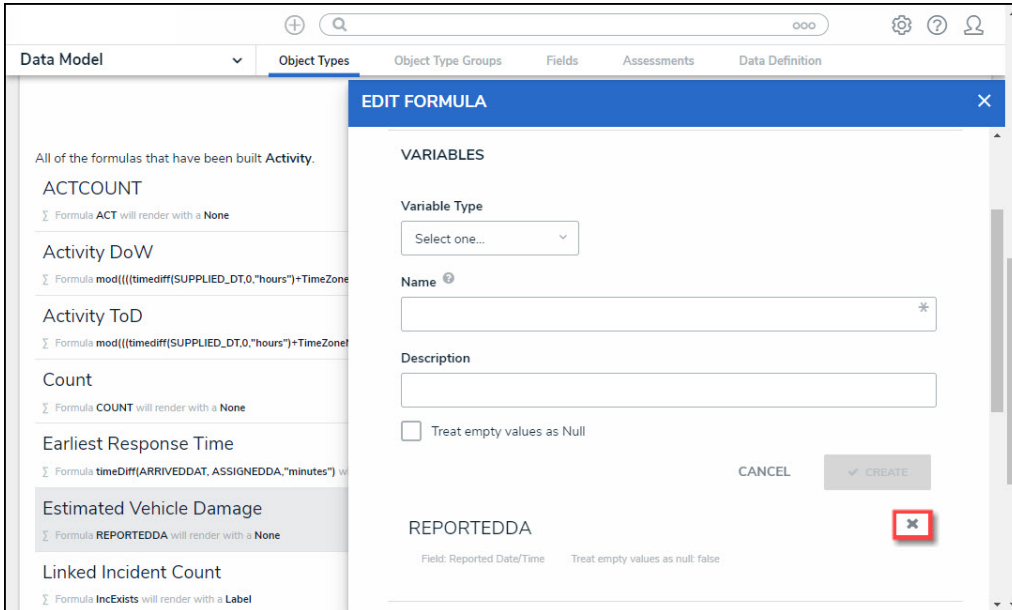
ooo

Data Model

Object Types | Object Type Groups | Fields | Assessments | Data Definition

All of the formulas that have been built Activity.

ACTCOUNT
∑ Formula ACT will render with a None

Activity DoW
∑ Formula mod((((timediff(SUPPLIED_DT,0,"hours")+TimeZone

Activity ToD
∑ Formula mod((((timediff(SUPPLIED_DT,0,"hours")+TimeZone

Count
∑ Formula COUNT will render with a None

Earliest Response Time
∑ Formula timeDiff(ARRIVEDDAT, ASSIGNEDDA,"minutes") w

Estimated Vehicle Damage
∑ Formula REPORTEDDA will render with a None

Linked Incident Count
∑ Formula IncExists will render with a Label

EDIT FORMULA

VARIABLES

Variable Type

Select one...

Name

Description

Treat empty values as Null

CANCEL

CREATE

REPORTEDDA

Field: Reported Date/Time Treat empty values as null: false